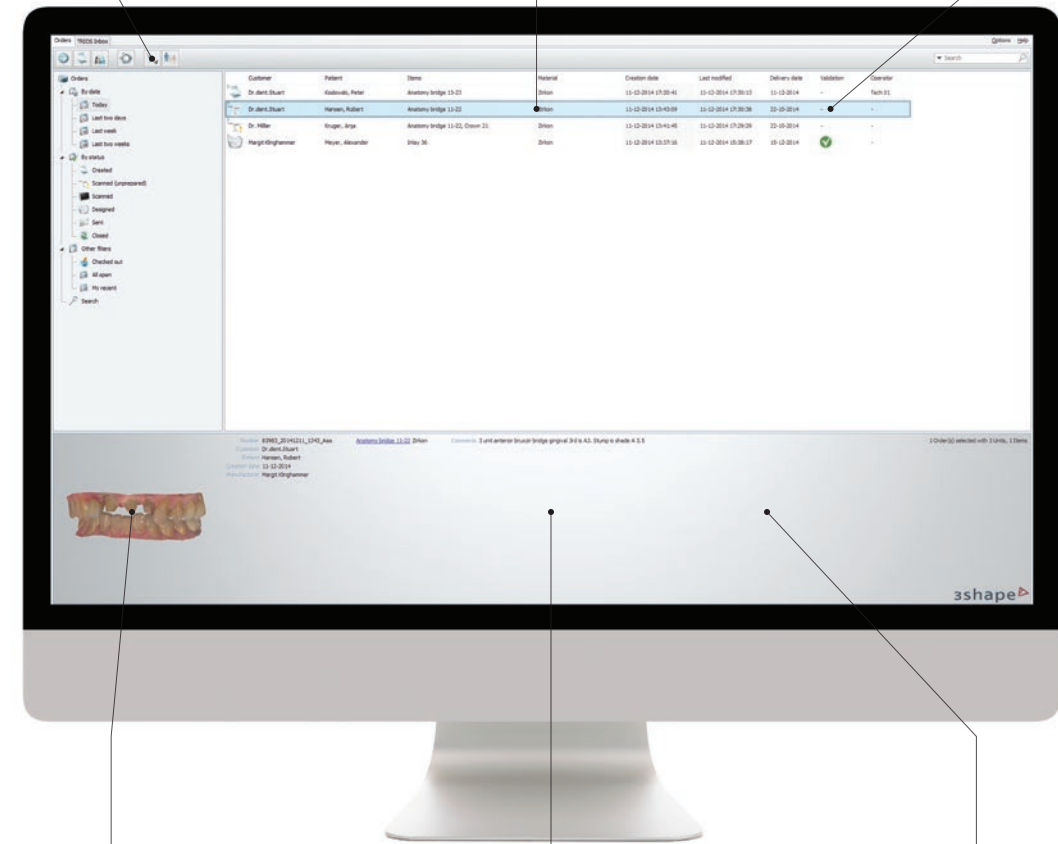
Orders TRIOS Inbox

Options Help

Search

Orders
By date
Today
Last two days
Last week
Last two weeks
By status
Created
Scanned (unprepared)
Scanned
Designed
Sent
Closed
Other filters
Checked out
All open
My recent
Search

| | Customer | Patient | Items | Material | Creation date | Last modified | Delivery date | Validation | Operator |
|---|---|---|---|---|---|---|---|---|---|
| | Dr.dent.Stuart | Kozlowski, Peter | Anatomy bridge 13-23 | Zirkon | 11-12-2014 17:30:41 | 11-12-2014 17:30:13 | 11-12-2014 | - | Tech 01 |
| | Dr.dent.Stuart | Hansen, Robert | Anatomy bridge 11-22 | Zirkon | 11-12-2014 15:43:09 | 11-12-2014 17:30:38 | 22-10-2014 | - | - |
| | Dr. Miller | Kruger, Anja | Anatomy bridge 11-22, Crown 21 | Zirkon | 11-12-2014 15:41:45 | 11-12-2014 17:29:29 | 22-10-2014 | - | - |
| | Margit Klinghammer | Meyer, Alexander | Inlay 36 | Zirkon | 11-12-2014 13:37:16 | 11-12-2014 15:38:17 | 15-12-2014 | | - |

Number 83983_20141211_1343_Aaa
Customer Dr.dent.Stuart
Patient Hansen, Robert
Creation date 11-12-2014
Manufacturer Margit Klinghammer

Anatomy bridge 11-22 Zirkon

Comments 3 unit anterior bruxer bridge gingival 3rd is A3. Stump is shade A 3.5

1 Order(s) selected with 3 Units, 1 Items

3shape